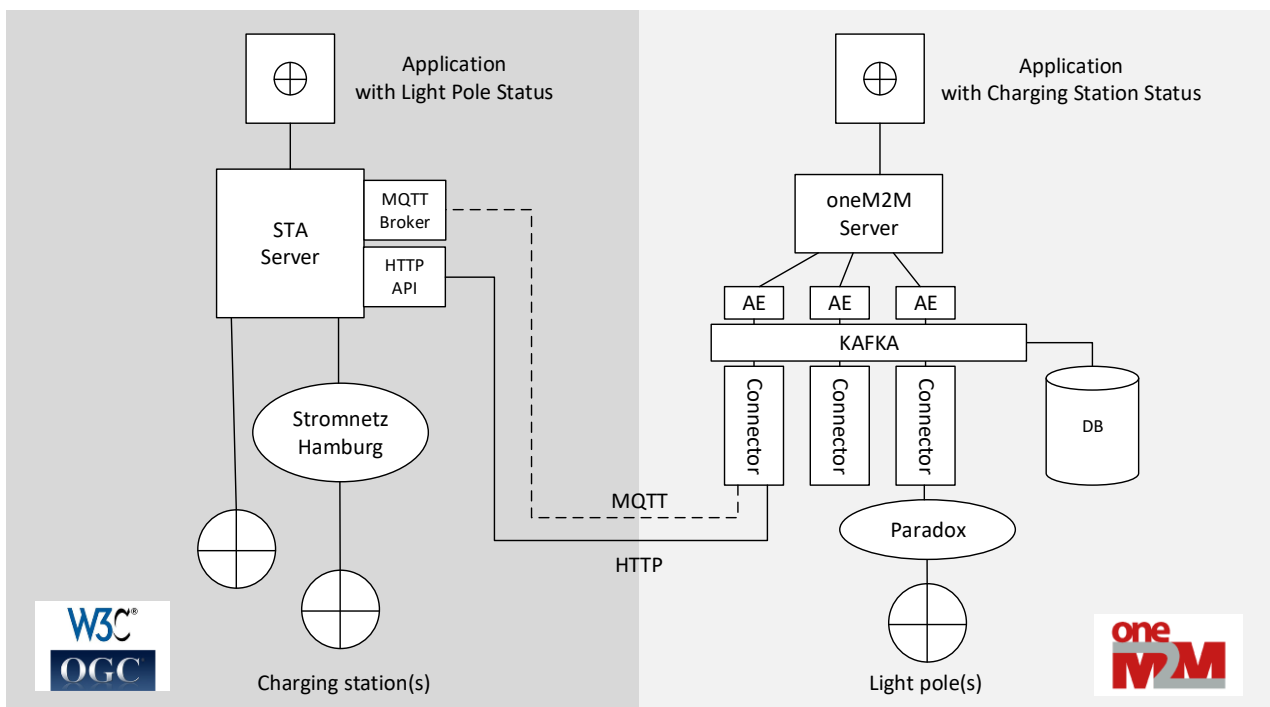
Application with Light Pole Status

STA Server

MQTT Broker

HTTP API

Stromnetz Hamburg

W3C®

OGC®

Charging station(s)

Application with Charging Station Status

oneM2M Server

AE

AE

AE

KAFKA

Connector

Connector

Connector

DB

MQTT

HTTP

Paradox

Light pole(s)

oneM2M